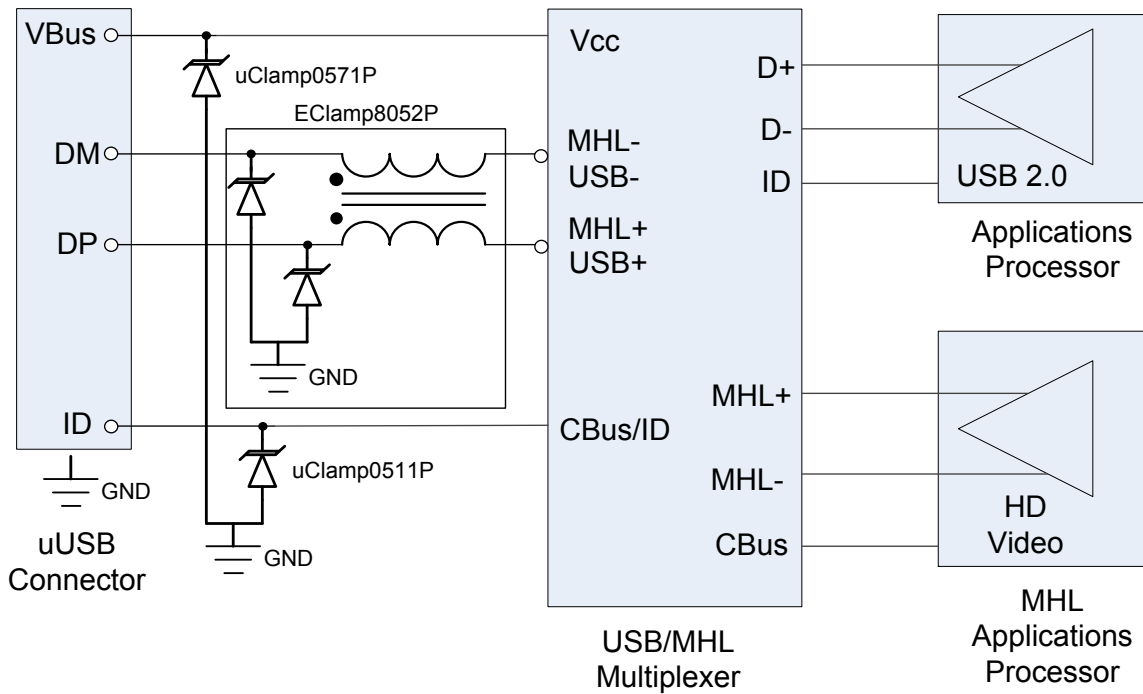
VBus
DM
DP
ID
GND
uUSB Connector

uClamp0571P
EClamp8052P
GND
uClamp0511P
GND

Vcc
MHL-
USB-
MHL+
USB+
CBus/ID
D+
D-
ID
MHL+
MHL-
CBus
USB/MHL Multiplexer

USB 2.0
Applications Processor

HD Video
MHL Applications Processor